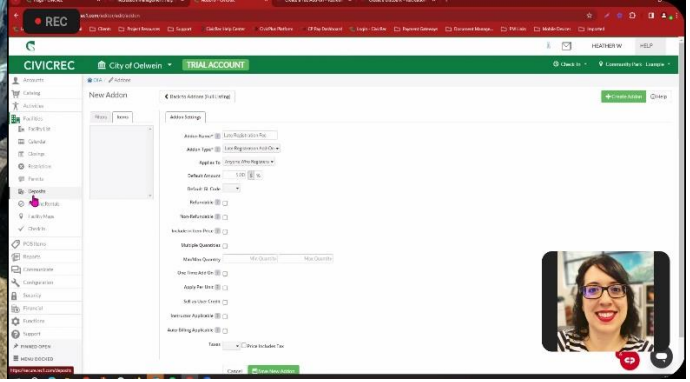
REC

Clients | Project Resources | Support | CivicRec Help Center | CivicPlus Platform | CP Pay Dashboard | Login - CivicRec | Payment Gateways | Document Manage... | PM tasks | Mobile Devices | Imported

HEATHER W | HELP

CIVICREC | City of Oelwein | TRIAL ACCOUNT | Check In | Community Park - Example

OWA / Addon

Accounts
Catalog
Activities
Facilities
Facility List
Calendar
Closings
Restriction
Permits
Deposits
Rentals
Facility Maps
Checkin
POS Items
Reports
Communicate
Configuration
Security
Financial
Functions
Support
PINNED OPEN
MENU DOCKED

New Addon | Back to Addons (Facility Listing) | + Create Addon | Help

Menu | Items

Addon Settings

Addon Name* | Late Registration Fee
Addon Type* | Late Registration Add-On
Applies To | Anyone After Registrati...
Default Amount | 1.00 | $ | %
Default GL Code
Refundable
Non-Refundable
Included in Item Price
Multiple Quantities
Min/Max Quantity | Min Quantity | Max Quantity
One Time Add-On
Apply Per Slot
Sell as User Credit
Instructor Applicable
Auto Billing Applicable
Taxes | Price Includes Tax

Cancel | Save New Addon